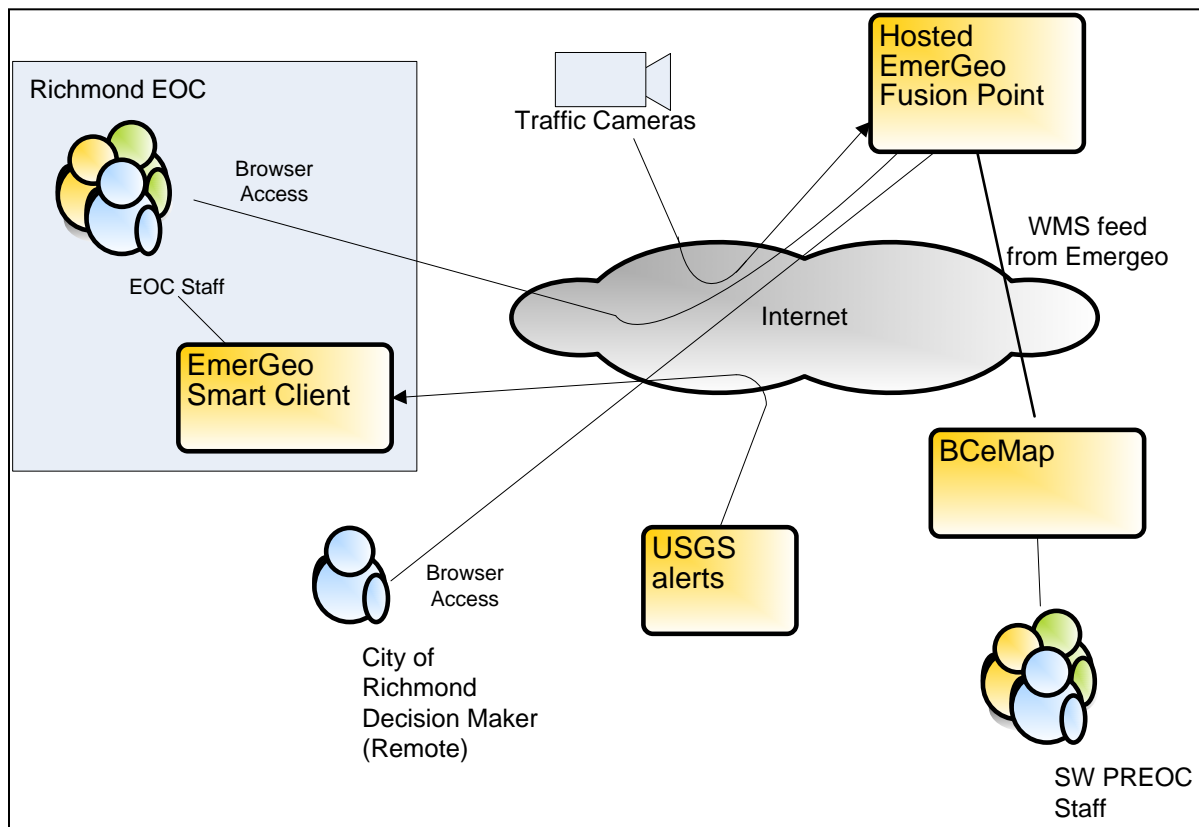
Richmond EOC

Browser Access

EOC Staff

EmerGeo Smart Client

Traffic Cameras

Hosted EmerGeo Fusion Point

WMS feed from Emergeo

Internet

BCeMap

USGS alerts

Browser Access

City of Richmond Decision Maker (Remote)

SW PREOC Staff